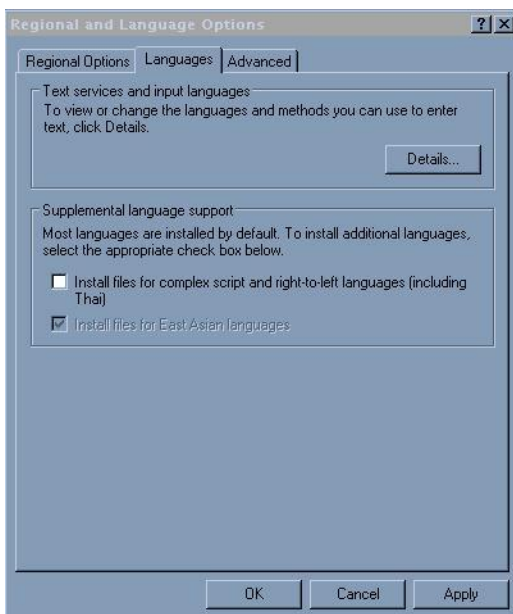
Regional and Language Options

?

X

Regional Options

Languages

Advanced

Text services and input languages

To view or change the languages and methods you can use to enter text, click Details.

Details...

Supplemental language support

Most languages are installed by default. To install additional languages, select the appropriate check box below.

Install files for complex script and right-to-left languages (including Thai)

Install files for East Asian languages

OK

Cancel

Apply